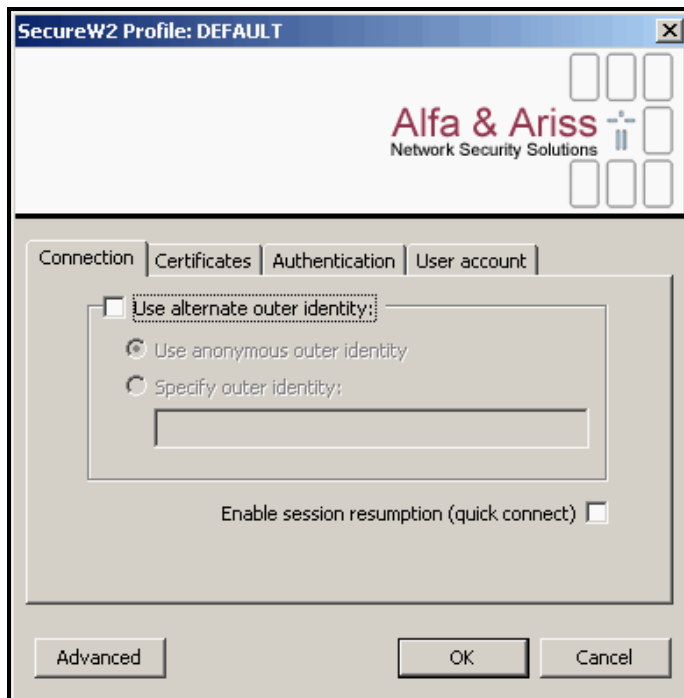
SecureW2 Profile: DEFAULT

Alfa & Ariss
Network Security Solutions

Connection | Certificates | Authentication | User account

Use alternate outer identity:

Use anonymous outer identity

Specify outer identity:

Enable session resumption (quick connect)

Advanced

OK

Cancel